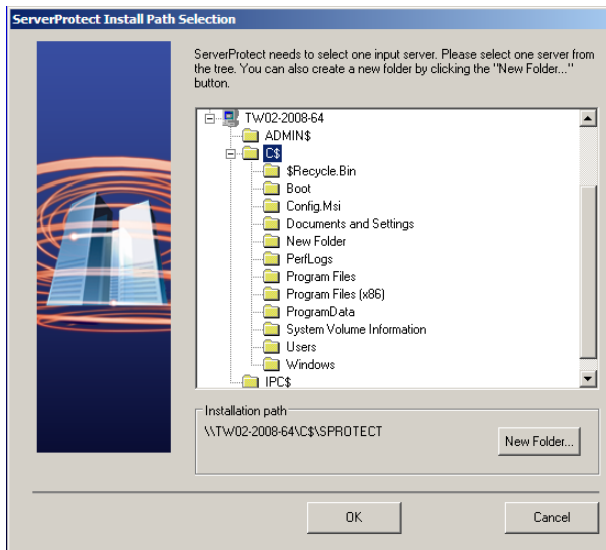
ServerProtect Install Path Selection

ServerProtect needs to select one input server. Please select one server from the tree. You can also create a new folder by clicking the "New Folder..." button.

TW02-2008-64
ADMIN$
C$
$Recycle.Bin
Boot
Config.Msi
Documents and Settings
New Folder
PerfLogs
Program Files
Program Files (x86)
ProgramData
System Volume Information
Users
Windows
IPC$

Installation path
\\TW02-2008-64\C$\SPROTECT
New Folder...

OK
Cancel